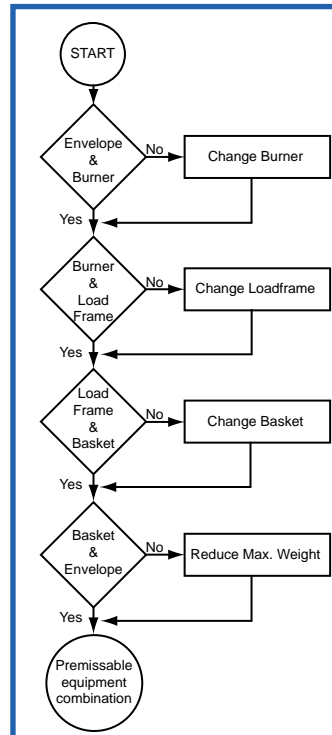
START

Envelope & Burner

No

Change Burner

Yes

Burner & Load Frame

No

Change Loadframe

Yes

Load Frame & Basket

No

Change Basket

Yes

Basket & Envelope

No

Reduce Max. Weight

Yes

Premissable equipment combination